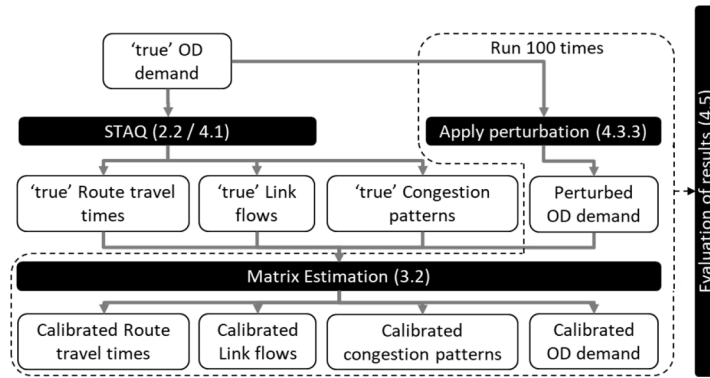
'true' OD demand

Run 100 times

STAQ (2.2 / 4.1)

Apply perturbation (4.3.3)

'true' Route travel times

'true' Link flows

'true' Congestion patterns

Perturbed OD demand

Matrix Estimation (3.2)

Calibrated Route travel times

Calibrated Link flows

Calibrated congestion patterns

Calibrated OD demand

Evaluation of results (4.5)